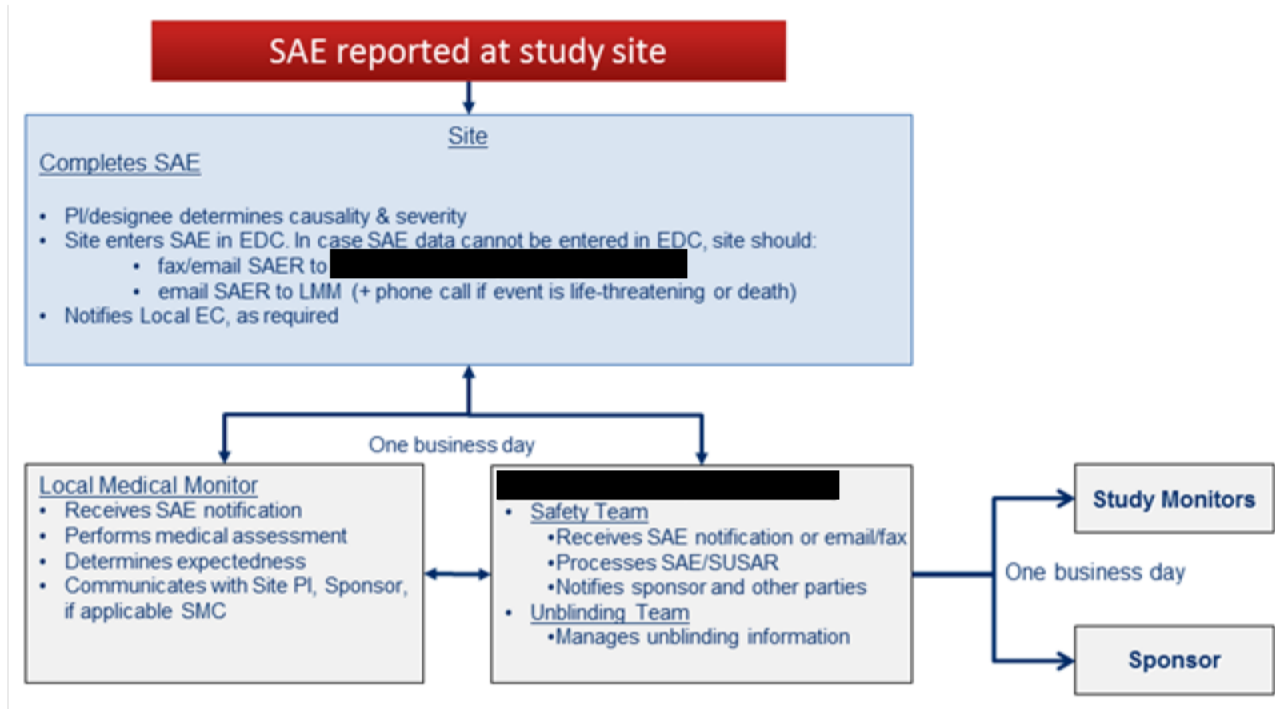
SAE reported at study site

Site

Completes SAE

- PI/designee determines causality & severity
- Site enters SAE in EDC. In case SAE data cannot be entered in EDC, site should:
  - fax/email SAER to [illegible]
  - email SAER to LMM (+ phone call if event is life-threatening or death)
- Notifies Local EC, as required

One business day

Local Medical Monitor
- Receives SAE notification
- Performs medical assessment
- Determines expectedness
- Communicates with Site PI, Sponsor, if applicable SMC

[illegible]
- Safety Team
  •Receives SAE notification or email/fax
  •Processes SAE/SUSAR
  •Notifies sponsor and other parties
- Unblinding Team
  •Manages unblinding information

One business day

Study Monitors

Sponsor